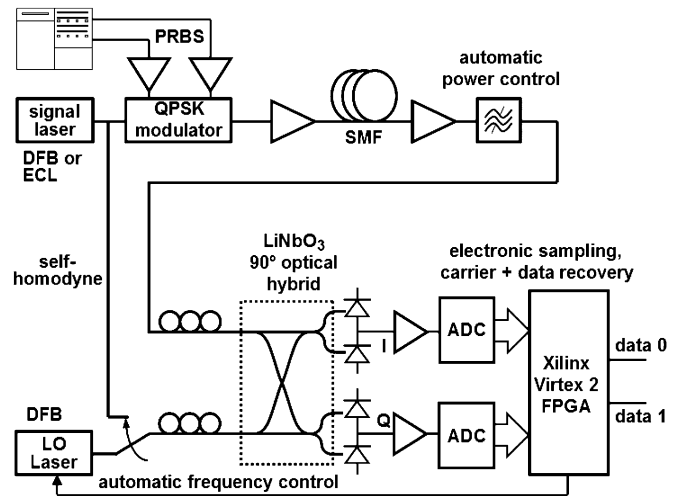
PRBS

automatic power control

signal laser

QPSK modulator

SMF

DFB or ECL

self-homodyne

$LiNbO_3$ 90° optical hybrid

electronic sampling, carrier + data recovery

I

ADC

Xilinx Virtex 2 FPGA

data 0

data 1

Q

ADC

DFB

LO Laser

automatic frequency control